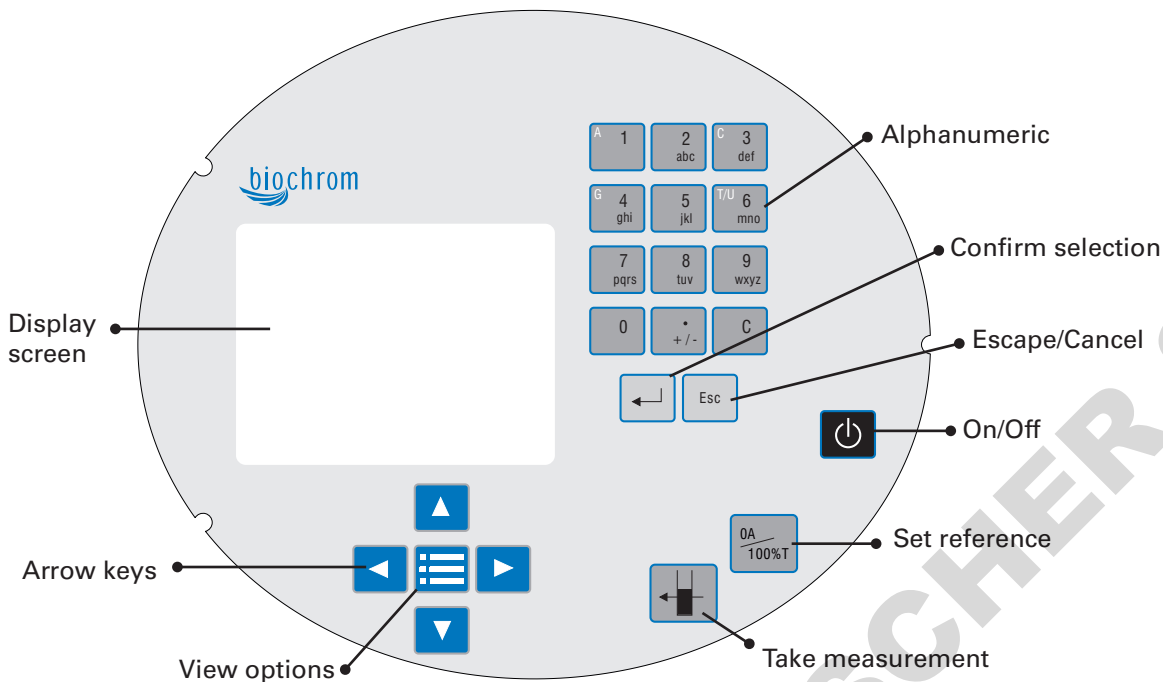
biochrom

A 1
2 abc
C 3 def
G 4 ghi
5 jkl
T/U 6 mno
7 pqrs
8 tuv
9 wxyz
0
• + / -
C
Esc

Alphanumeric
Confirm selection
Escape/Cancel
On/Off
Display screen
0A 100%T
Set reference
Arrow keys
Take measurement
View options
CHER